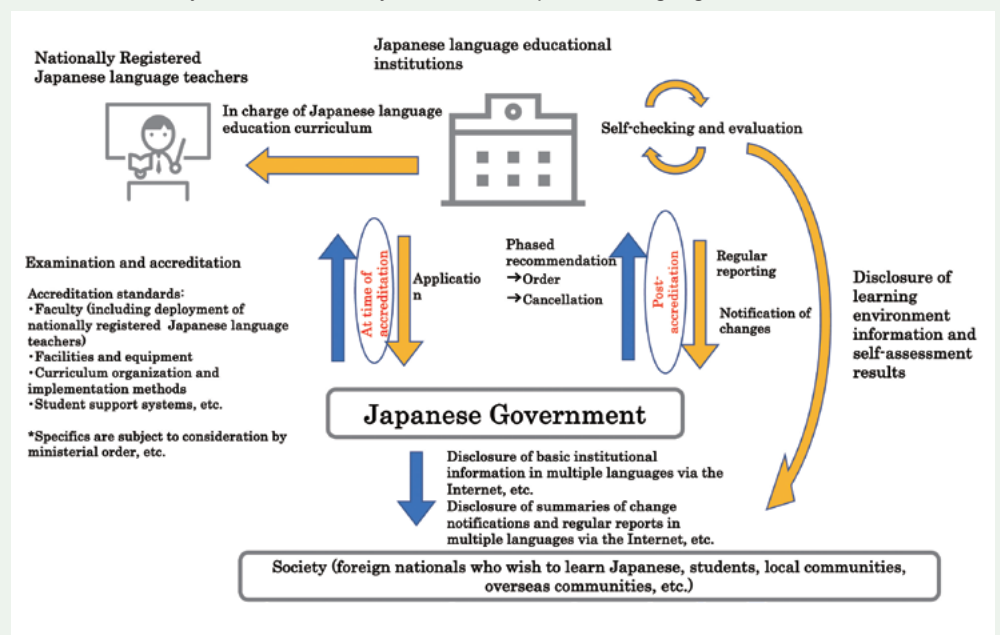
Nationally Registered Japanese language teachers

Japanese language educational institutions

In charge of Japanese language education curriculum

Self-checking and evaluation

Examination and accreditation

Accreditation standards:
・Faculty (including deployment of nationally registered Japanese language teachers)
・Facilities and equipment
・Curriculum organization and implementation methods
・Student support systems, etc.

*Specifics are subject to consideration by ministerial order, etc.

At time of accreditation

Application

Phased recommendation
→Order
→Cancellation

Post-accreditation

Regular reporting

Notification of changes

Disclosure of learning environment information and self-assessment results

Japanese Government

Disclosure of basic institutional information in multiple languages via the Internet, etc.
Disclosure of summaries of change notifications and regular reports in multiple languages via the Internet, etc.

Society (foreign nationals who wish to learn Japanese, students, local communities, overseas communities, etc.)